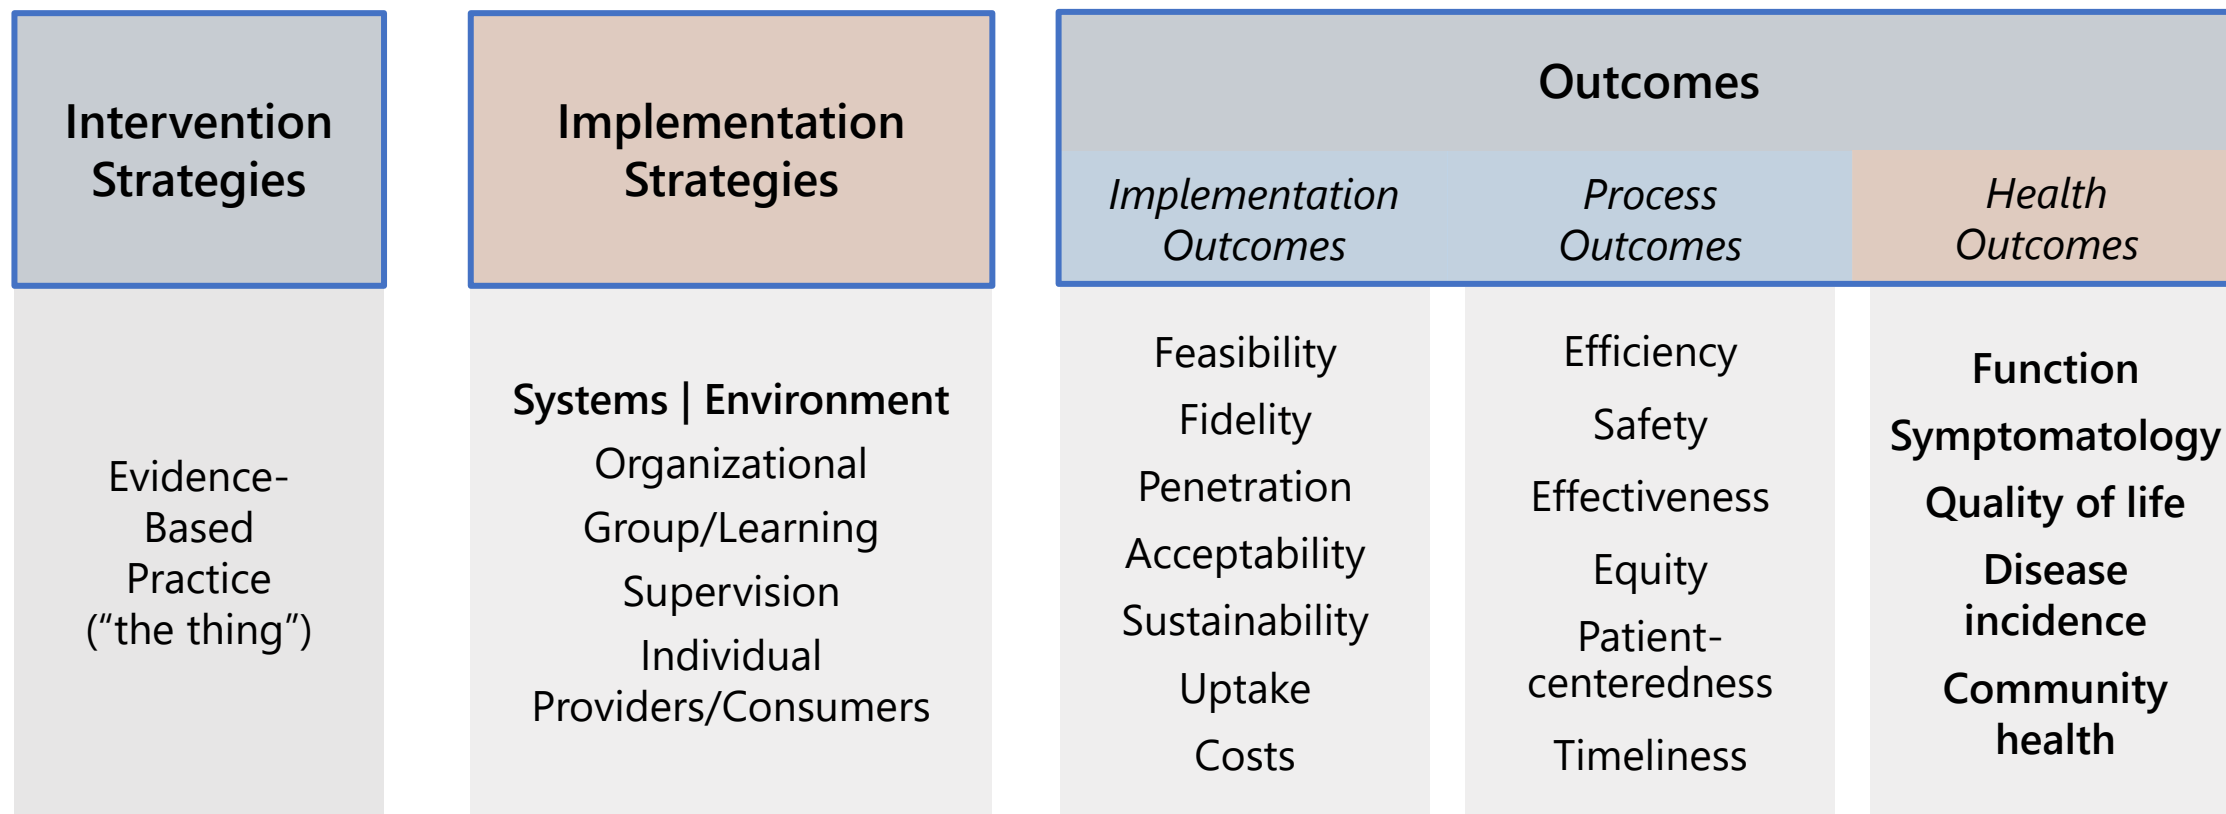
Intervention Strategies

Evidence-Based Practice ("the thing")

Implementation Strategies

Systems | Environment
Organizational
Group/Learning
Supervision
Individual Providers/Consumers

Outcomes

Implementation Outcomes

Feasibility
Fidelity
Penetration
Acceptability
Sustainability
Uptake
Costs

Process Outcomes

Efficiency
Safety
Effectiveness
Equity
Patient-centeredness
Timeliness

Health Outcomes

Function
Symptomatology
Quality of life
Disease incidence
Community health